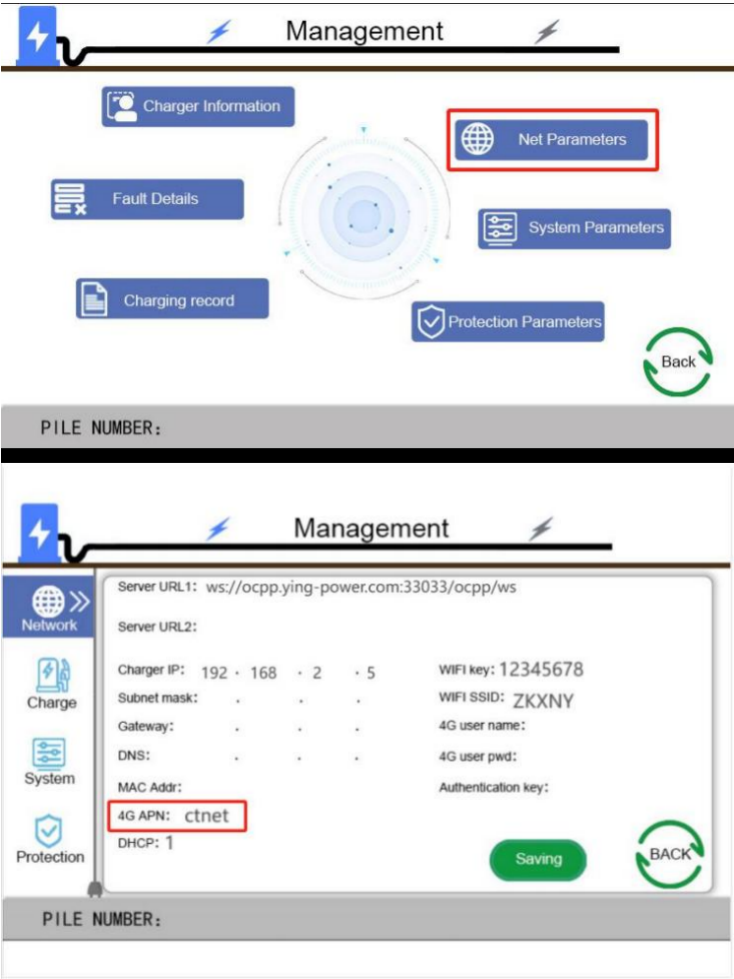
Management

Charger Information

Net Parameters

Fault Details

System Parameters

Charging record

Protection Parameters

Back

PILE NUMBER:

Management

Network

Charge

System

Protection

Server URL1: ws://ocpp.ying-power.com:33033/ocpp/ws

Server URL2:

Charger IP: 192 · 168 · 2 · 5

Subnet mask: . . .

Gateway: . . .

DNS: . . .

MAC Addr:

4G APN: ctnet

DHCP: 1

WIFI key: 12345678

WIFI SSID: ZKXNY

4G user name:

4G user pwd:

Authentication key:

Saving

BACK

PILE NUMBER: